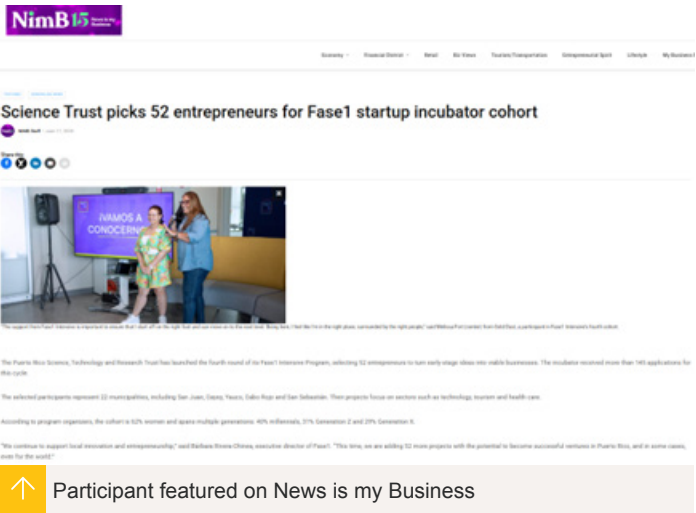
NimB 15 News is my Business

Economy Financial District Retail Biz Views Tourism/Transportation Entrepreneurial Spirit Lifestyle My Business

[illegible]

Science Trust picks 52 entrepreneurs for Fase1 startup incubator cohort

NIMB Staff | June 17, 2025

Share this:

¡VAMOS A CONOCERNOS!

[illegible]

The Puerto Rico Science, Technology and Research Trust has launched the fourth round of its Fase1 Intensive Program, selecting 52 entrepreneurs to turn early-stage ideas into viable businesses. The incubator received more than 145 applications for this cycle.

The selected participants represent 22 municipalities, including San Juan, Cayey, Yauco, Cabo Rojo and San Sebastián. Their projects focus on sectors such as technology, tourism and health care.

According to program organizers, the cohort is 62% women and spans multiple generations: 40% millennials, 31% Generation Z and 29% Generation X.

"We continue to support local innovation and entrepreneurship," said Barbara Rivera Chinea, executive director of Fase1. "This time, we are adding 52 more projects with the potential to become successful ventures in Puerto Rico, and in some cases, even for the world."

Participant featured on News is my Business